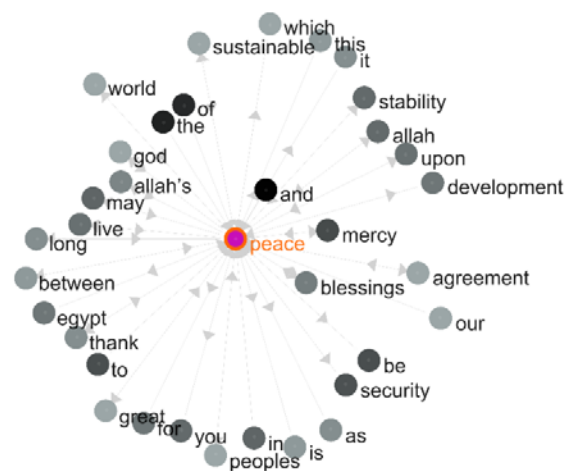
which
this
sustainable
it
world
of
the
stability
allah
god
upon
allah's
development
and
may
live
peace
mercy
long
agreement
between
blessings
our
egypt
thank
to
be
security
great
for
you
in
as
peoples
is